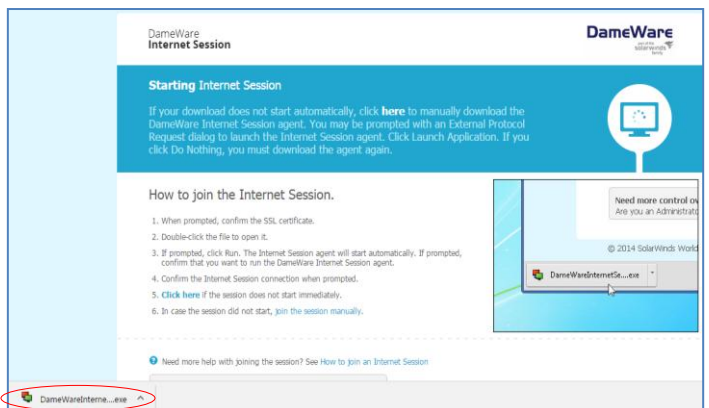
DameWare
Internet Session

DameWare
part of the SolarWinds family

Starting Internet Session

If your download does not start automatically, click here to manually download the DameWare Internet Session agent. You may be prompted with an External Protocol Request dialog to launch the Internet Session agent. Click Launch Application. If you click Do Nothing, you must download the agent again.

How to join the Internet Session.

1. When prompted, confirm the SSL certificate.
2. Double-click the file to open it.
3. If prompted, click Run. The Internet Session agent will start automatically. If prompted, confirm that you want to run the DameWare Internet Session agent.
4. Confirm the Internet Session connection when prompted.
5. Click here if the session does not start immediately.
6. In case the session did not start, join the session manually.

Need more control ov
Are you an Administrat

© 2014 SolarWinds World

DameWareInternetSe....exe

Need more help with joining the session? See How to join an Internet Session

DameWareInterne....exe